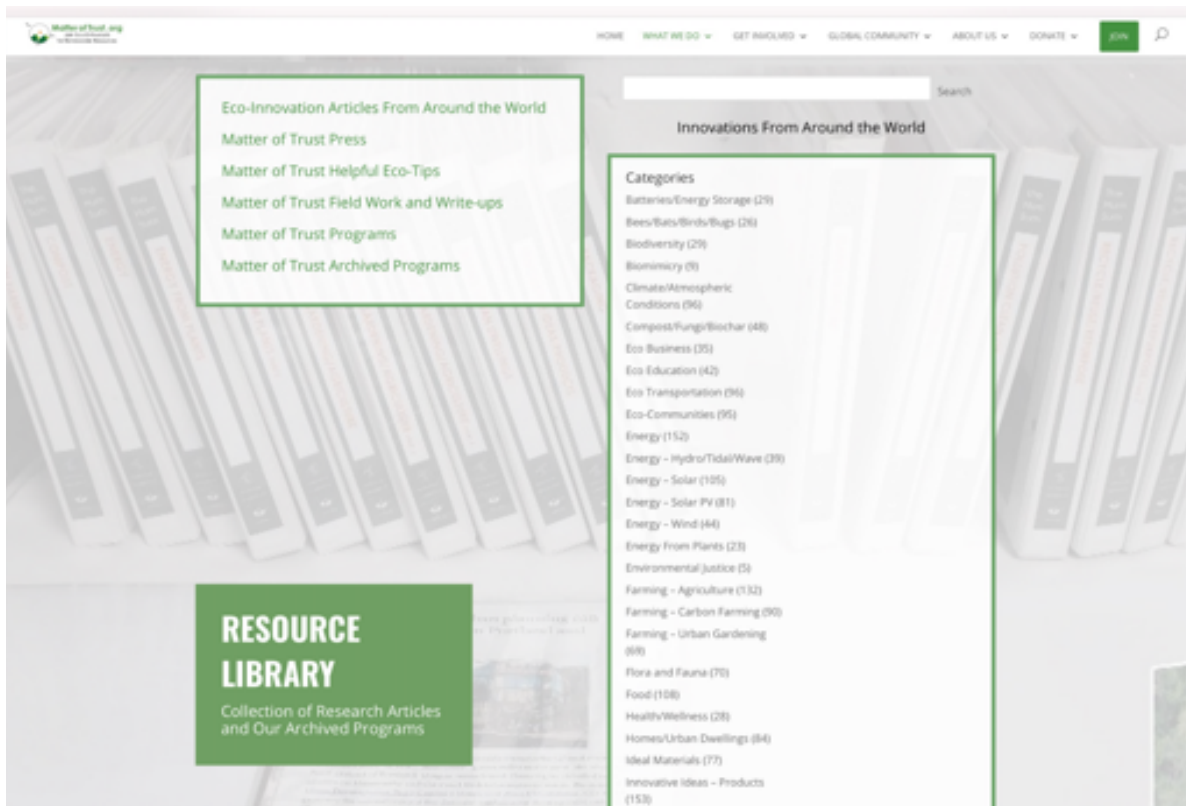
Matter of Trust .org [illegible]

HOME WHAT WE DO GET INVOLVED GLOBAL COMMUNITY ABOUT US DONATE JOIN

Eco-Innovation Articles From Around the World
Matter of Trust Press
Matter of Trust Helpful Eco-Tips
Matter of Trust Field Work and Write-ups
Matter of Trust Programs
Matter of Trust Archived Programs

Search

Innovations From Around the World

Categories
Batteries/Energy Storage (29)
Bees/Bats/Birds/Bugs (26)
Biodiversity (29)
Biomimicry (9)
Climate/Atmospheric Conditions (96)
Compost/Fungi/Biochar (48)
Eco Business (35)
Eco Education (42)
Eco Transportation (96)
Eco-Communities (95)
Energy (152)
Energy – Hydro/Tidal/Wave (39)
Energy – Solar (105)
Energy – Solar PV (81)
Energy – Wind (44)
Energy From Plants (23)
Environmental Justice (5)
Farming – Agriculture (132)
Farming – Carbon Farming (90)
Farming – Urban Gardening (69)
Flora and Fauna (70)
Food (108)
Health/Wellness (28)
Homes/Urban Dwellings (84)
Ideal Materials (77)
Innovative Ideas – Products (153)

RESOURCE LIBRARY
Collection of Research Articles and Our Archived Programs